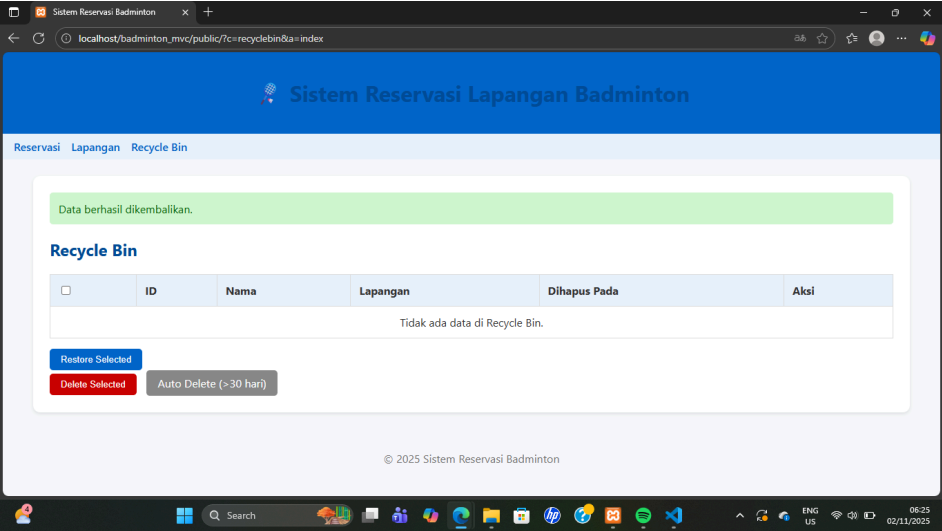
Sistem Reservasi Badminton

localhost/badminton_mvc/public/?c=recyclebin&a=index

Sistem Reservasi Lapangan Badminton

Reservasi Lapangan Recycle Bin

Data berhasil dikembalikan.

Recycle Bin

| | ID | Nama | Lapangan | Dihapus Pada | Aksi |
|---|---|---|---|---|---|
| Tidak ada data di Recycle Bin. | | | | | |

Restore Selected

Delete Selected

Auto Delete (>30 hari)

© 2025 Sistem Reservasi Badminton

Search

ENG US

06:25
02/11/2025